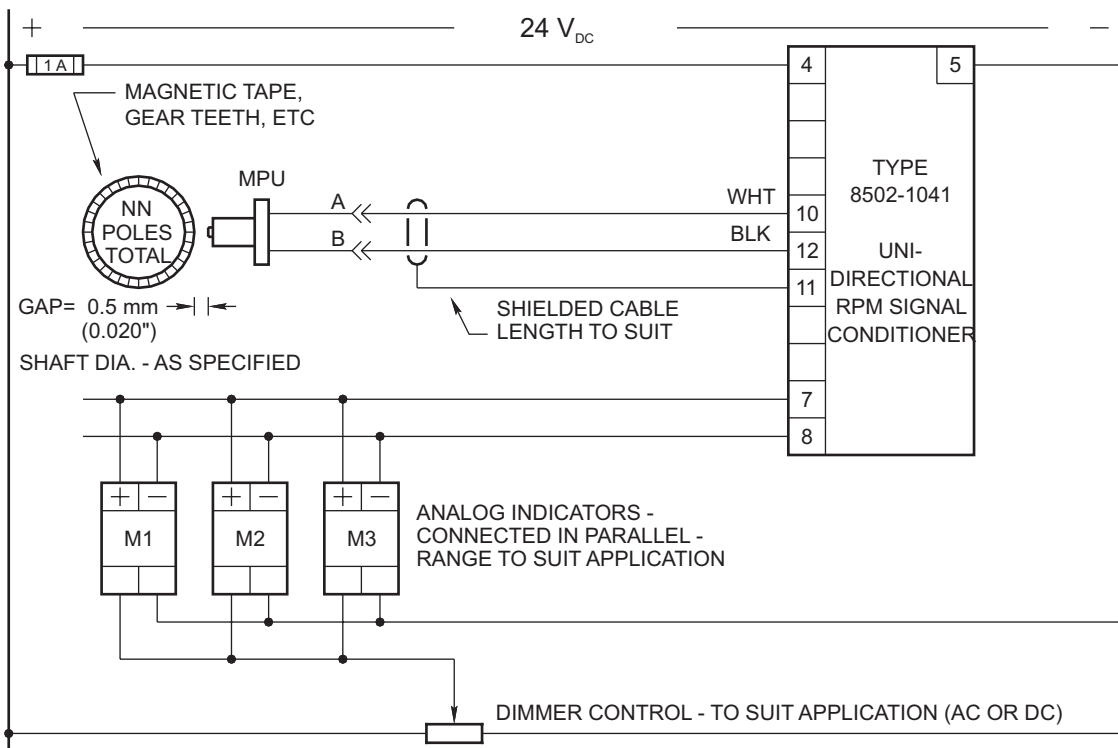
+ 24 $V_{DC}$ −

1 A

MAGNETIC TAPE, GEAR TEETH, ETC

NN POLES TOTAL

MPU

A

B

WHT

BLK

4

5

10

12

11

7

8

TYPE 8502-1041

UNI-DIRECTIONAL RPM SIGNAL CONDITIONER

GAP= 0.5 mm (0.020")

SHAFT DIA. - AS SPECIFIED

SHIELDED CABLE LENGTH TO SUIT

+ − M1

+ − M2

+ − M3

ANALOG INDICATORS - CONNECTED IN PARALLEL - RANGE TO SUIT APPLICATION

DIMMER CONTROL - TO SUIT APPLICATION (AC OR DC)